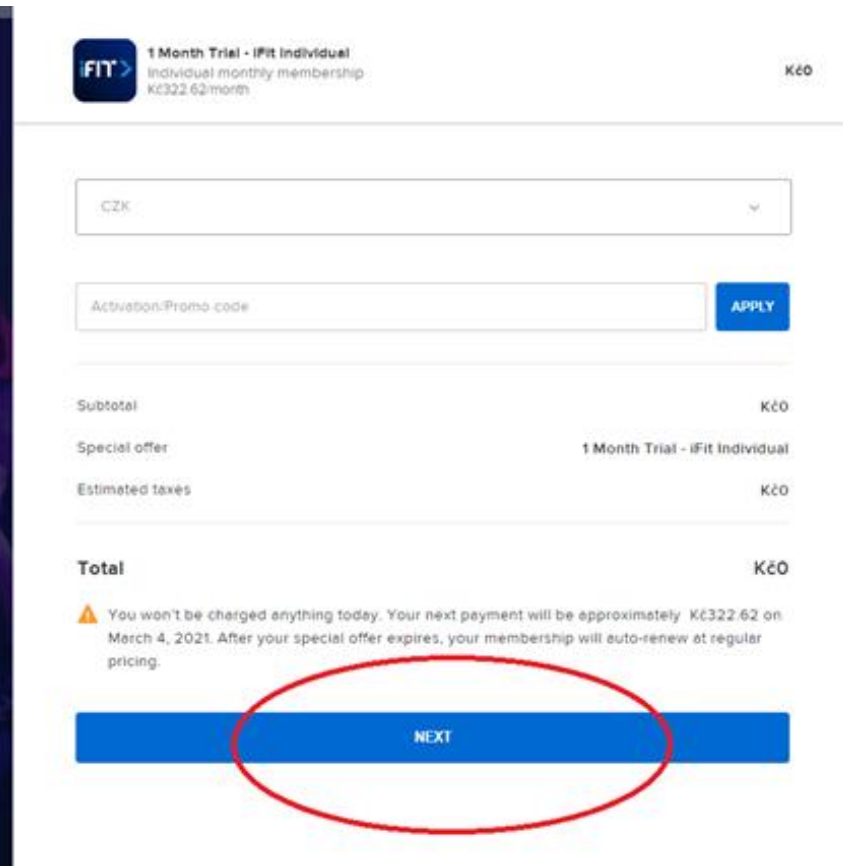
iFIT

1 Month Trial - iFit Individual
Individual monthly membership
Kč322.62/month

Kč0

CZK

Activation/Promo code

APPLY

Subtotal Kč0

Special offer 1 Month Trial - iFit Individual

Estimated taxes Kč0

Total Kč0

You won't be charged anything today. Your next payment will be approximately Kč322.62 on March 4, 2021. After your special offer expires, your membership will auto-renew at regular pricing.

NEXT